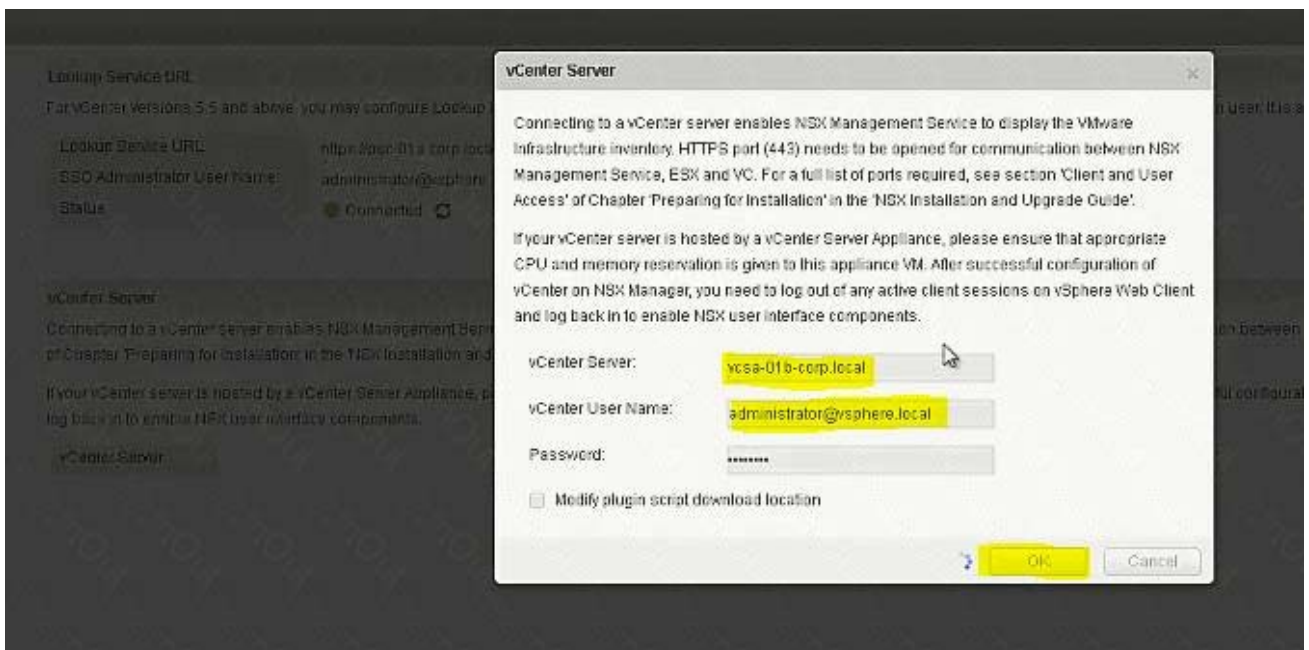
Lookup Service URL

For vCenter versions 5.5 and above, you may configure Lookup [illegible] user. It is a

| Lookup Service URL: | https://psc-01a.corp.local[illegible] |
|---|---|
| SSO Administrator User Name: | administrator@vsphere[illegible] |
| Status: | Connected |

vCenter Server

Connecting to a vCenter server enables NSX Management Servi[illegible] between of Chapter 'Preparing for Installation' in the 'NSX Installation and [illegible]

If your vCenter server is hosted by a vCenter Server Appliance, p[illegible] configura log back in to enable NSX user interface components.

vCenter Server:

vCenter Server

Connecting to a vCenter server enables NSX Management Service to display the VMware Infrastructure inventory. HTTPS port (443) needs to be opened for communication between NSX Management Service, ESX and VC. For a full list of ports required, see section 'Client and User Access' of Chapter 'Preparing for Installation' in the 'NSX Installation and Upgrade Guide'.

If your vCenter server is hosted by a vCenter Server Appliance, please ensure that appropriate CPU and memory reservation is given to this appliance VM. After successful configuration of vCenter on NSX Manager, you need to log out of any active client sessions on vSphere Web Client and log back in to enable NSX user interface components.

vCenter Server: vcsa-01b-corp.local

vCenter User Name: administrator@vsphere.local

Password: ••••••••

Modify plugin script download location

OK Cancel